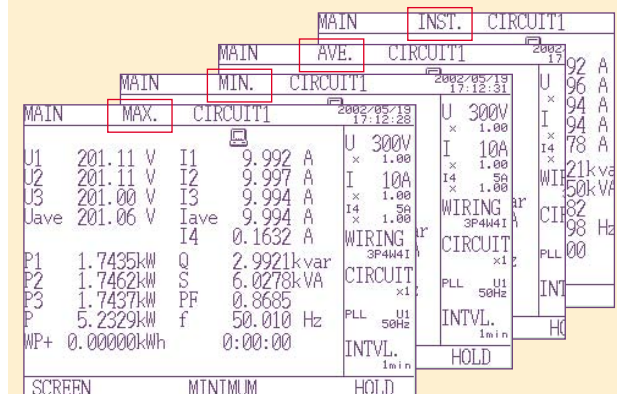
MAIN INST. CIRCUIT1

2002 17

92 A
96 A
94 A
94 A
78 A
21kva
50kVA
82
98 Hz
00

MAIN AVE. CIRCUIT1

2002/05/19 17:12:31

U 300V × 1.00
I 10A × 1.00
I4 5A × 1.00
WIRING 3P4W4I
CIRCUIT ×1
PLL U1 50Hz
INTVL. 1min
HOLD

MAIN MIN. CIRCUIT1

MAIN MAX. CIRCUIT1

2002/05/19 17:12:28

| | | | |
|---|---|---|---|
| U1 | 201.11 V | I1 | 9.992 A |
| U2 | 201.11 V | I2 | 9.997 A |
| U3 | 201.00 V | I3 | 9.994 A |
| Uave | 201.06 V | Iave | 9.994 A |
| | | I4 | 0.1632 A |
| P1 | 1.7435kW | Q | 2.9921kvar |
| P2 | 1.7462kW | S | 6.0278kVA |
| P3 | 1.7437kW | PF | 0.8685 |
| P | 5.2329kW | f | 50.010 Hz |
| WP+ | 0.00000kWh | | 0:00:00 |

U 300V × 1.00
I 10A × 1.00
I4 5A × 1.00
WIRING 3P4W4I
CIRCUIT ×1
PLL U1 50Hz
INTVL. 1min

SCREEN MINIMUM HOLD